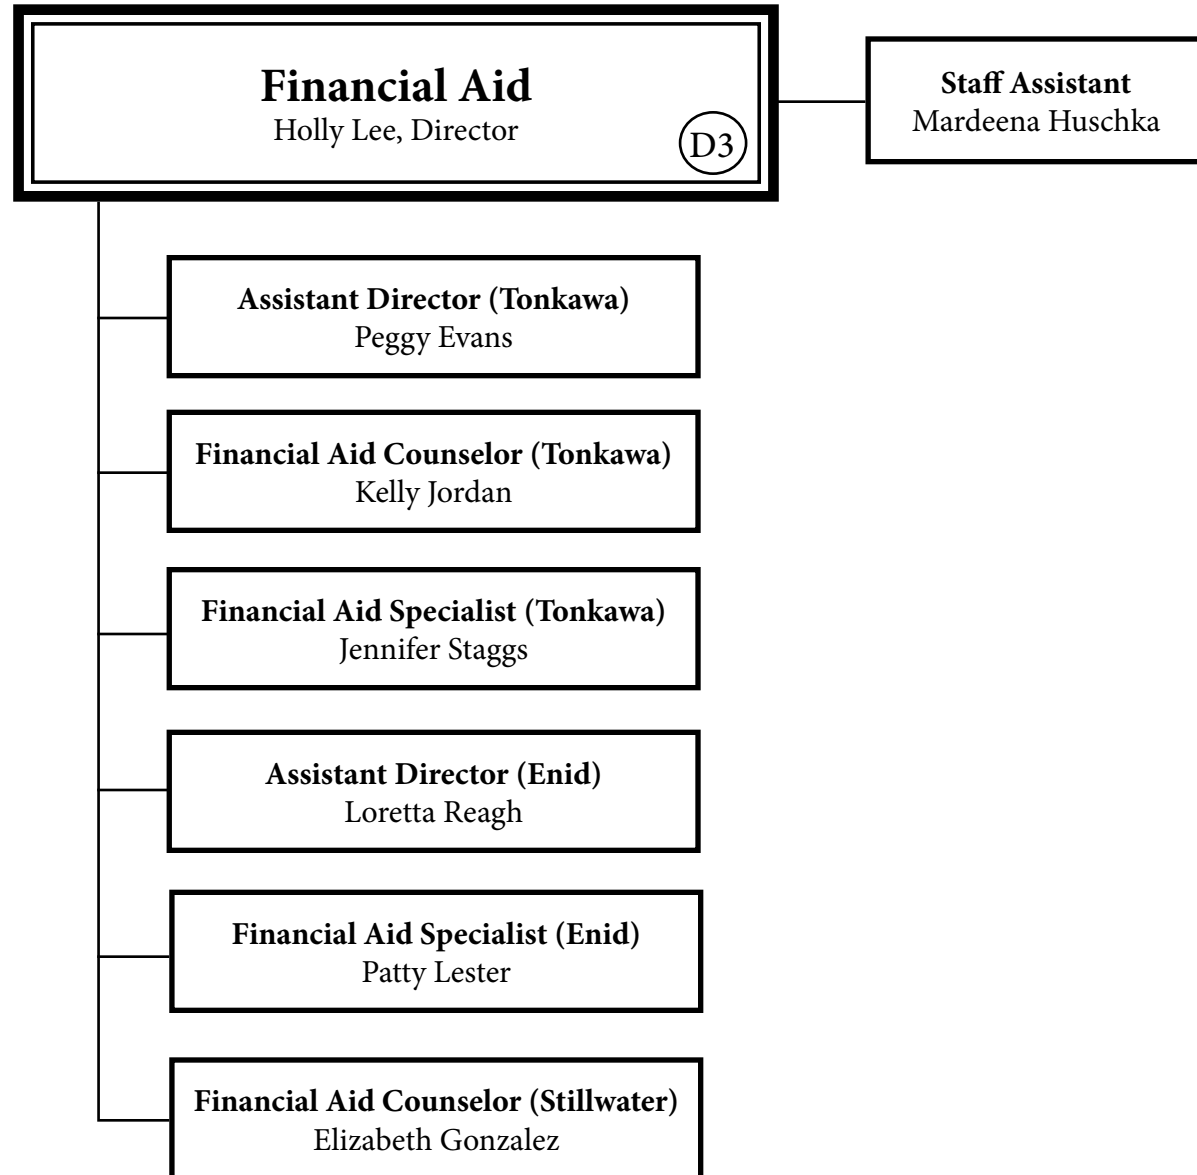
Financial Aid
Holly Lee, Director
D3

Staff Assistant
Mardeena Huschka

Assistant Director (Tonkawa)
Peggy Evans

Financial Aid Counselor (Tonkawa)
Kelly Jordan

Financial Aid Specialist (Tonkawa)
Jennifer Staggs

Assistant Director (Enid)
Loretta Reagh

Financial Aid Specialist (Enid)
Patty Lester

Financial Aid Counselor (Stillwater)
Elizabeth Gonzalez